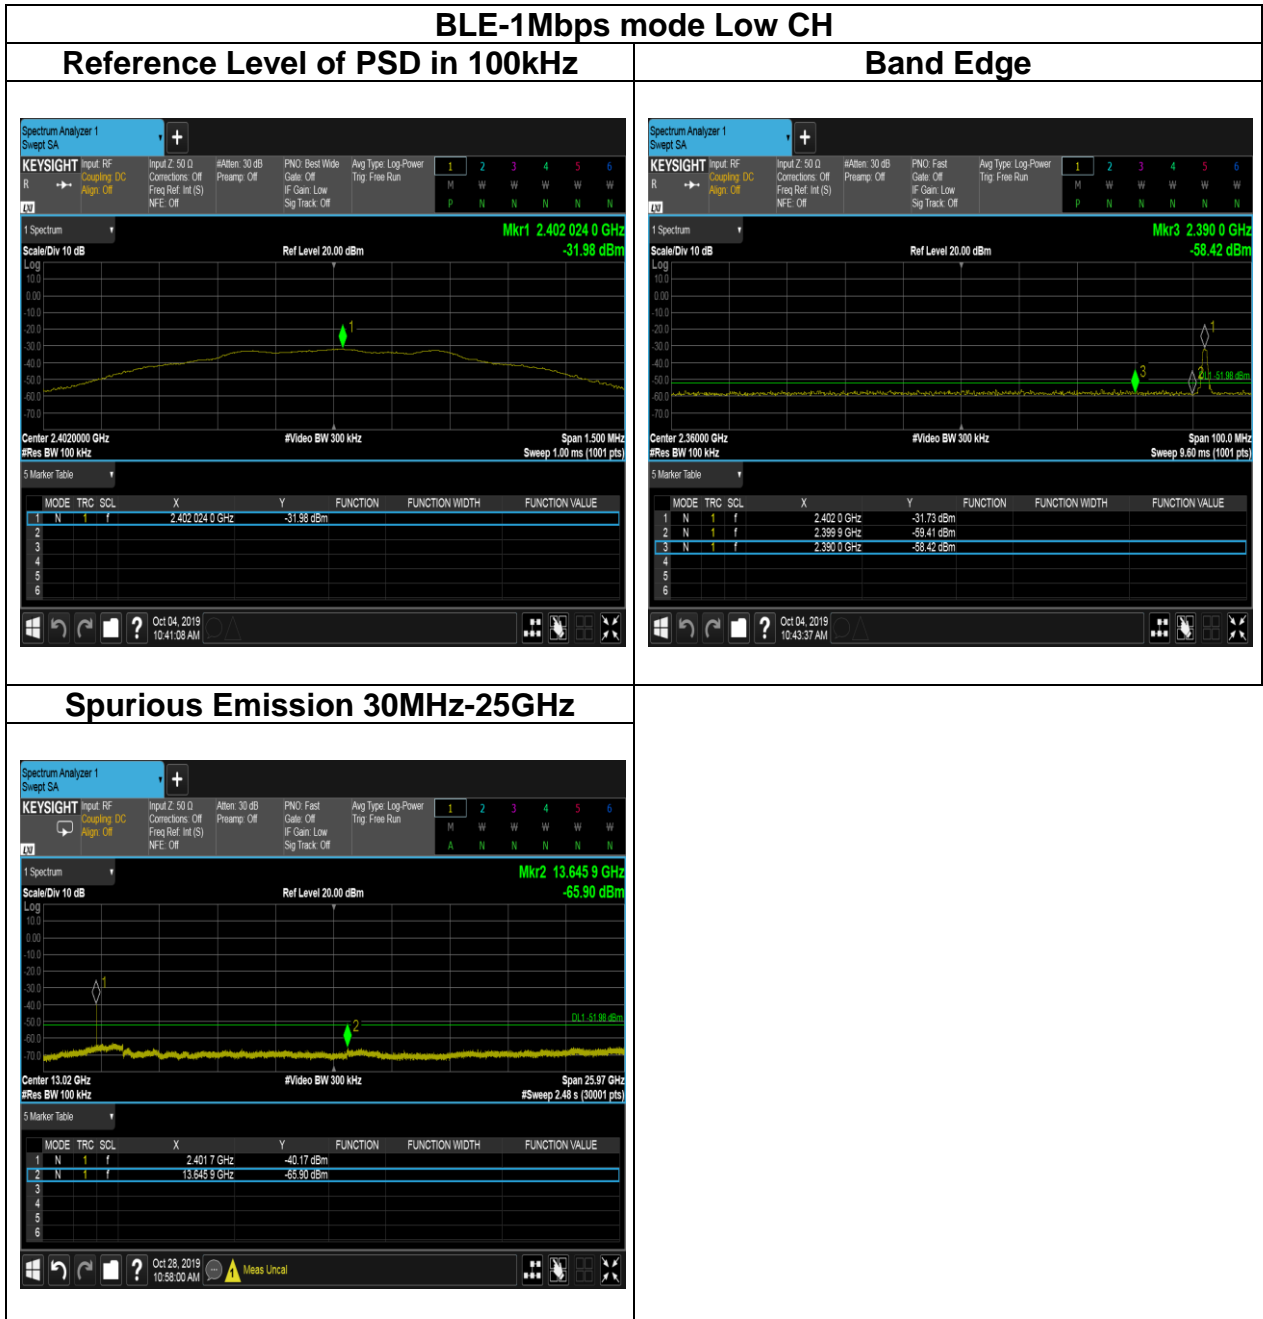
BLE-1Mbps mode Low CH

| Reference Level of PSD in 100kHz | Band Edge |
|---|---|

Spectrum Analyzer 1
Swept SA

KEYSIGHT Input: RF Coupling: DC Align: Off
Input Z: 50 Ω Corrections: Off Freq Ref: Int (S) NFE: Off
#Atten: 30 dB Preamp: Off
PNO: Best Wide Gate: Off IF Gain: Low Sig Track: Off
Avg Type: Log-Power Trig: Free Run
1 2 3 4 5 6
M W W W W W
P N N N N N

1 Spectrum
Mkr1 2.402 024 0 GHz
-31.98 dBm
Scale/Div 10 dB
Ref Level 20.00 dBm
Log
10.0
0.00
-10.0
-20.0
-30.0
-40.0
-50.0
-60.0
-70.0
1
Center 2.4020000 GHz
#Res BW 100 kHz
#Video BW 300 kHz
Span 1.500 MHz
Sweep 1.00 ms (1001 pts)

5 Marker Table

| | MODE | TRC | SCL | X | Y | FUNCTION | FUNCTION WIDTH | FUNCTION VALUE |
|---|---|---|---|---|---|---|---|---|
| 1 | N | 1 | f | 2.402 024 0 GHz | -31.98 dBm | | | |
| 2 | | | | | | | | |
| 3 | | | | | | | | |
| 4 | | | | | | | | |
| 5 | | | | | | | | |
| 6 | | | | | | | | |

Oct 04, 2019
10:41:08 AM

Spectrum Analyzer 1
Swept SA

KEYSIGHT Input: RF Coupling: DC Align: Off
Input Z: 50 Ω Corrections: Off Freq Ref: Int (S) NFE: Off
#Atten: 30 dB Preamp: Off
PNO: Fast Gate: Off IF Gain: Low Sig Track: Off
Avg Type: Log-Power Trig: Free Run
1 2 3 4 5 6
M W W W W W
P N N N N N

1 Spectrum
Mkr3 2.390 0 GHz
-58.42 dBm
Scale/Div 10 dB
Ref Level 20.00 dBm
Log
10.0
0.00
-10.0
-20.0
-30.0
-40.0
-50.0
-60.0
-70.0
1
2
3
DL1 -51.98 dBm
Center 2.36000 GHz
#Res BW 100 kHz
#Video BW 300 kHz
Span 100.0 MHz
Sweep 9.60 ms (1001 pts)

5 Marker Table

| | MODE | TRC | SCL | X | Y | FUNCTION | FUNCTION WIDTH | FUNCTION VALUE |
|---|---|---|---|---|---|---|---|---|
| 1 | N | 1 | f | 2.402 0 GHz | -31.73 dBm | | | |
| 2 | N | 1 | f | 2.399 9 GHz | -59.41 dBm | | | |
| 3 | N | 1 | f | 2.390 0 GHz | -58.42 dBm | | | |
| 4 | | | | | | | | |
| 5 | | | | | | | | |
| 6 | | | | | | | | |

Oct 04, 2019
10:43:37 AM

Spurious Emission 30MHz-25GHz

Spectrum Analyzer 1
Swept SA

KEYSIGHT Input: RF Coupling: DC Align: Off
Input Z: 50 Ω Corrections: Off Freq Ref: Int (S) NFE: Off
Atten: 30 dB Preamp: Off
PNO: Fast Gate: Off IF Gain: Low Sig Track: Off
Avg Type: Log-Power Trig: Free Run
1 2 3 4 5 6
M W W W W W
A N N N N N

1 Spectrum
Mkr2 13.645 9 GHz
-65.90 dBm
Scale/Div 10 dB
Ref Level 20.00 dBm
Log
10.0
0.00
-10.0
-20.0
-30.0
-40.0
-50.0
-60.0
-70.0
1
2
DL1 -51.98 dBm
Center 13.02 GHz
#Res BW 100 kHz
#Video BW 300 kHz
Span 25.97 GHz
#Sweep 2.48 s (30001 pts)

5 Marker Table

| | MODE | TRC | SCL | X | Y | FUNCTION | FUNCTION WIDTH | FUNCTION VALUE |
|---|---|---|---|---|---|---|---|---|
| 1 | N | 1 | f | 2.401 7 GHz | -40.17 dBm | | | |
| 2 | N | 1 | f | 13.645 9 GHz | -65.90 dBm | | | |
| 3 | | | | | | | | |
| 4 | | | | | | | | |
| 5 | | | | | | | | |
| 6 | | | | | | | | |

Oct 28, 2019
10:58:00 AM
Meas Uncal